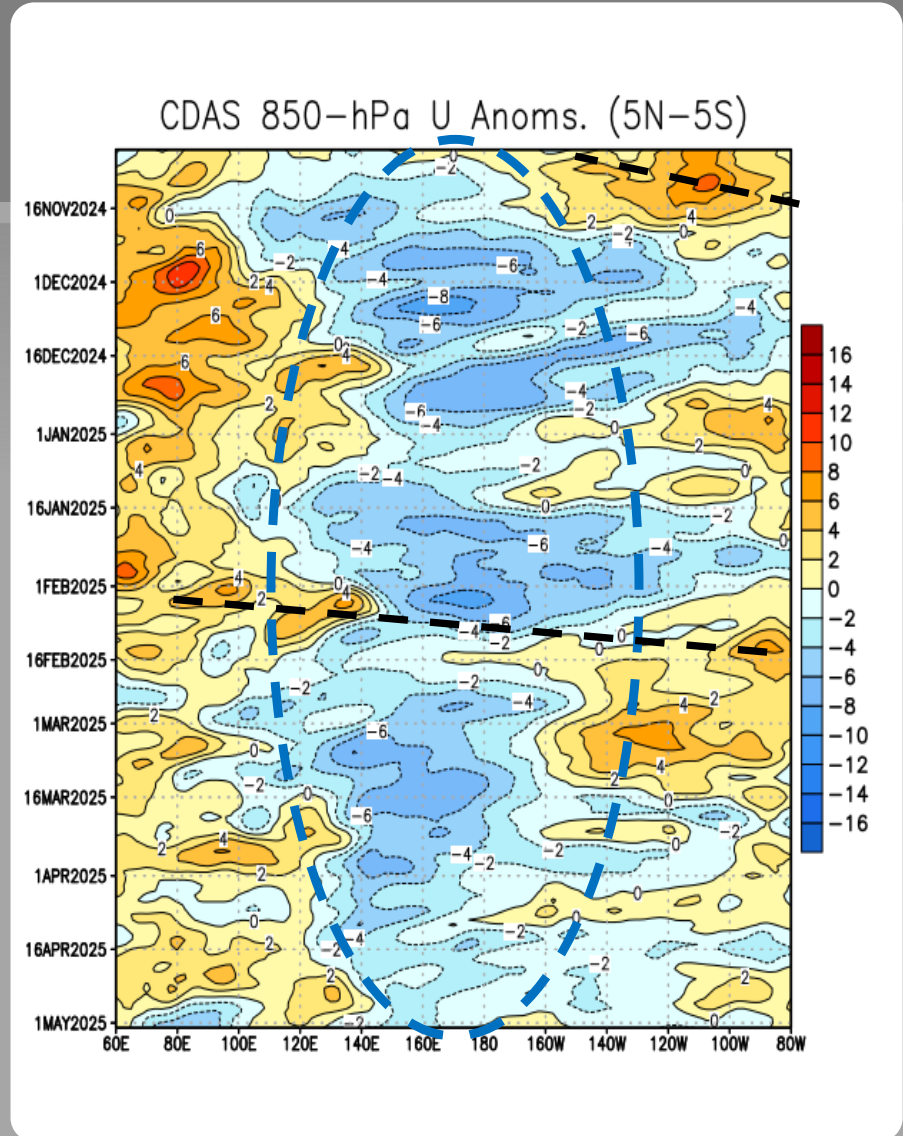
CDAS 850-hPa U Anoms. (5N-5S)

16NOV2024
1DEC2024
16DEC2024
1JAN2025
16JAN2025
1FEB2025
16FEB2025
1MAR2025
16MAR2025
1APR2025
16APR2025
1MAY2025

60E 80E 100E 120E 140E 160E 180 160W 140W 120W 100W 80W

16
14
12
10
8
6
4
2
0
-2
-4
-6
-8
-10
-12
-14
-16

0 -2 0 2 -2 0 4 6 -2 4 2 -4 -6 -8 -6 -2 -6 -4 0 4 6 2 -6 -4 -4 -2 0 4 2 -2 -4 -2 0 -2 4 0 -4 -6 -4 -2 4 2 -6 -4 -2 0 2 -2 -2 -4 2 4 2 -6 0 -2 2 4 2 -6 0 -2 2 4 -4 -2 -2 0 2 0 2 -2 -4 -2 0 -2 2 -2 0